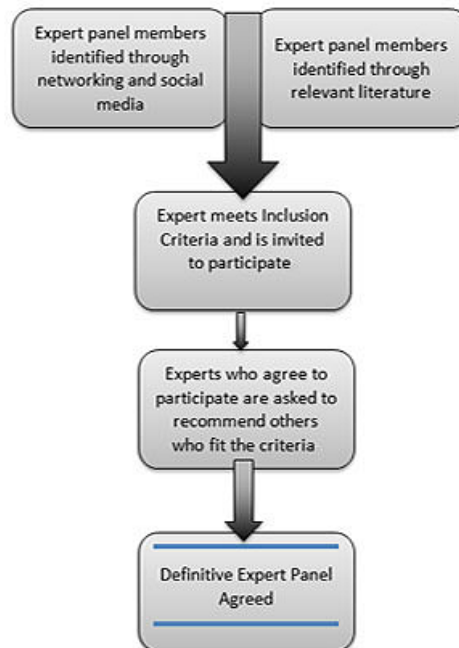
Expert panel members identified through networking and social media

Expert panel members identified through relevant literature

Expert meets Inclusion Criteria and is invited to participate

Experts who agree to participate are asked to recommend others who fit the criteria

Definitive Expert Panel Agreed